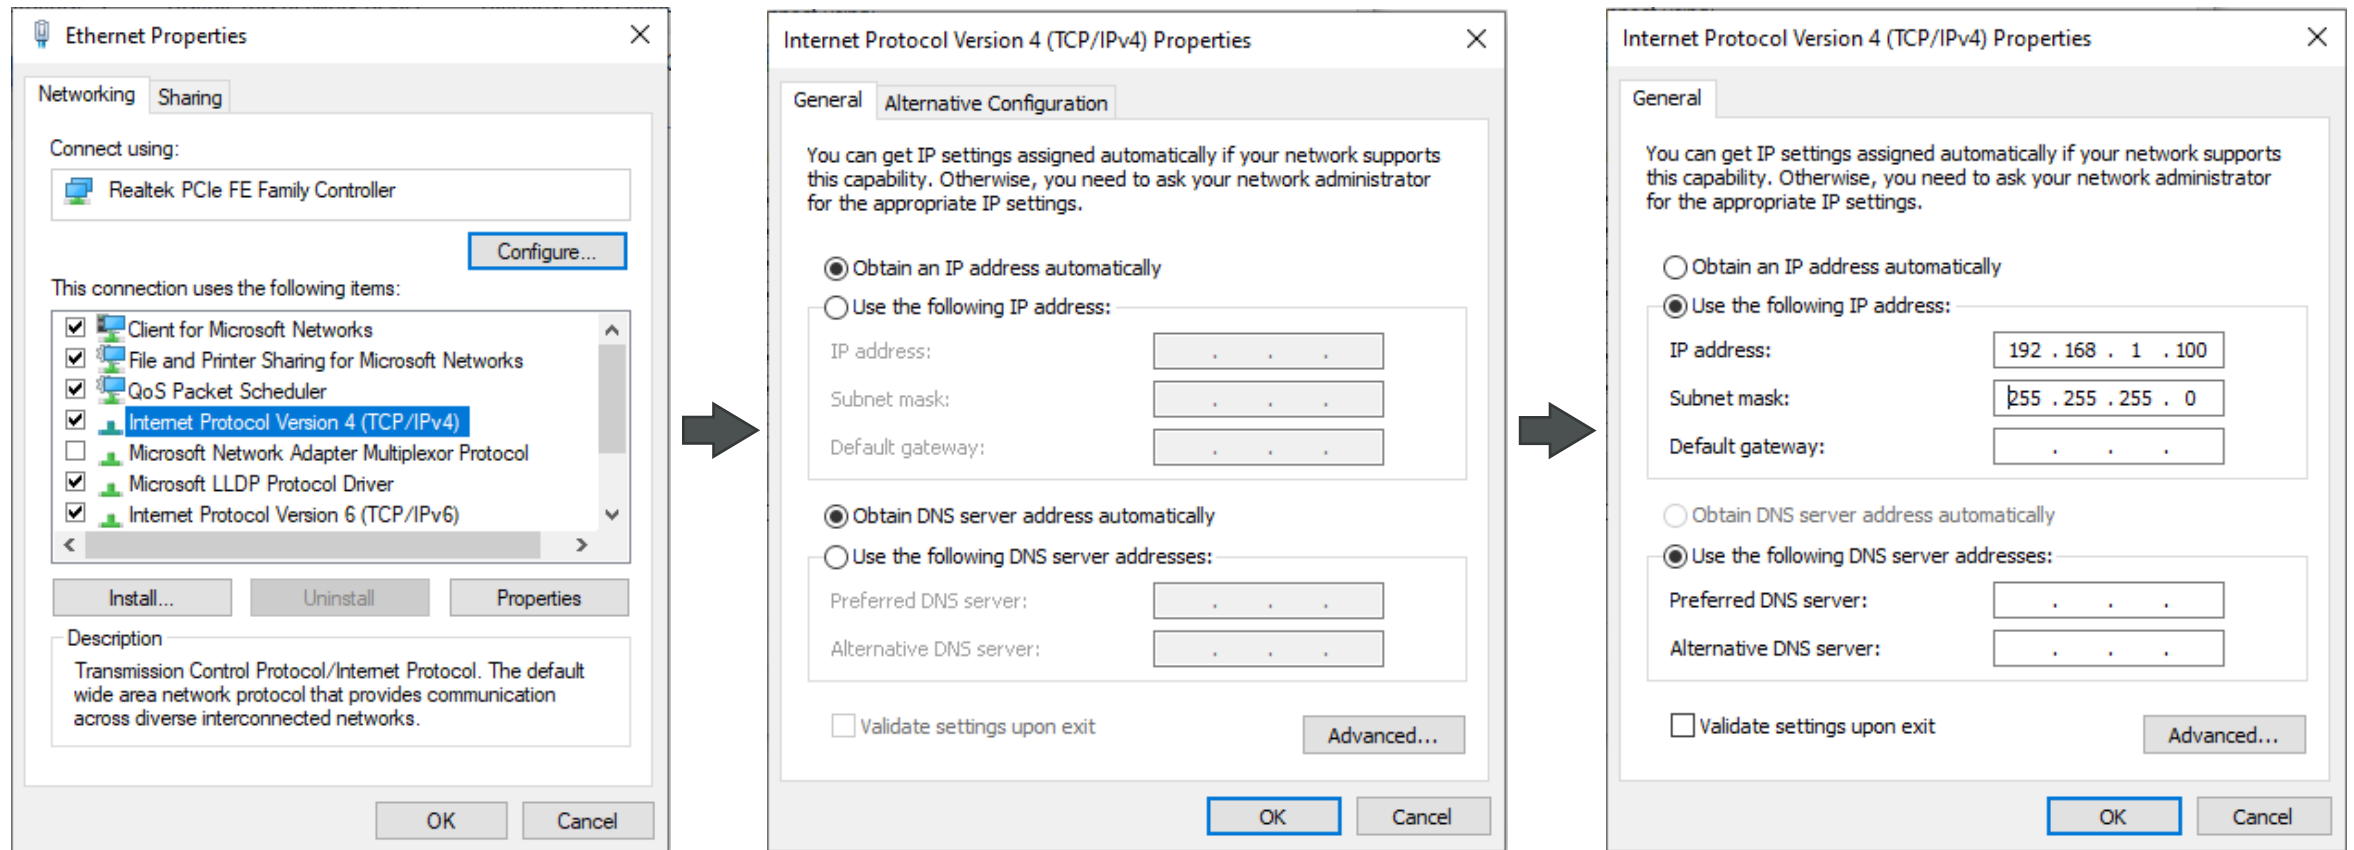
Ethernet Properties

Networking Sharing

Connect using:

Realtek PCIe FE Family Controller

Configure...

This connection uses the following items:

Client for Microsoft Networks
File and Printer Sharing for Microsoft Networks
QoS Packet Scheduler
Internet Protocol Version 4 (TCP/IPv4)
Microsoft Network Adapter Multiplexor Protocol
Microsoft LLDP Protocol Driver
Internet Protocol Version 6 (TCP/IPv6)

Install... Uninstall Properties

Description

Transmission Control Protocol/Internet Protocol. The default wide area network protocol that provides communication across diverse interconnected networks.

OK Cancel

Internet Protocol Version 4 (TCP/IPv4) Properties

General Alternative Configuration

You can get IP settings assigned automatically if your network supports this capability. Otherwise, you need to ask your network administrator for the appropriate IP settings.

Obtain an IP address automatically
Use the following IP address:
IP address: . . .
Subnet mask: . . .
Default gateway: . . .

Obtain DNS server address automatically
Use the following DNS server addresses:
Preferred DNS server: . . .
Alternative DNS server: . . .

Validate settings upon exit Advanced...

OK Cancel

Internet Protocol Version 4 (TCP/IPv4) Properties

General

You can get IP settings assigned automatically if your network supports this capability. Otherwise, you need to ask your network administrator for the appropriate IP settings.

Obtain an IP address automatically
Use the following IP address:
IP address: 192 . 168 . 1 . 100
Subnet mask: 255 . 255 . 255 . 0
Default gateway: . . .

Obtain DNS server address automatically
Use the following DNS server addresses:
Preferred DNS server: . . .
Alternative DNS server: . . .

Validate settings upon exit Advanced...

OK Cancel